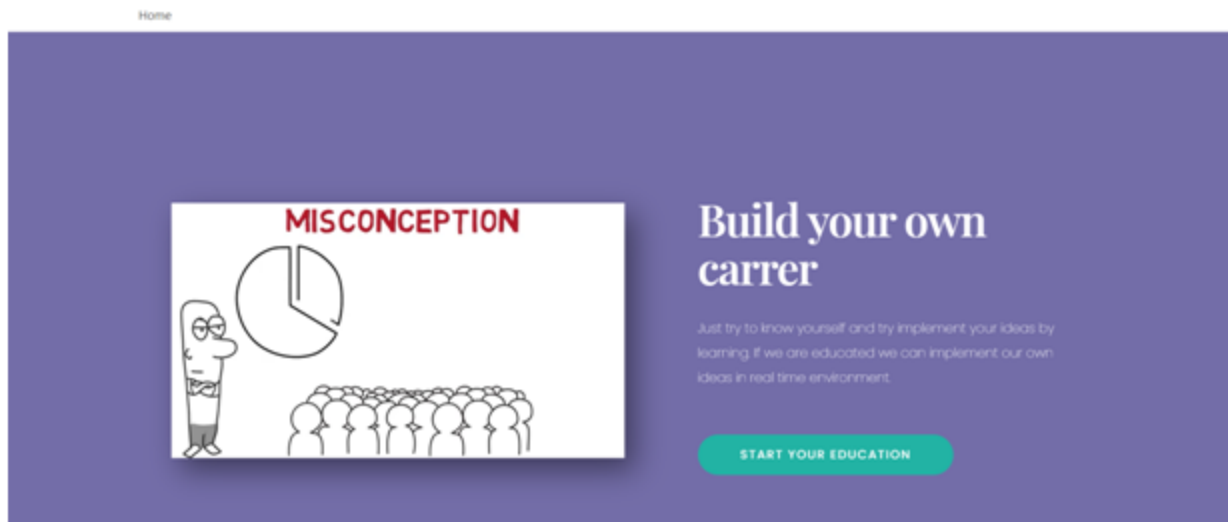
Home

MISCONCEPTION

Build your own carrer

Just try to know yourself and try implement your ideas by learning. If we are educated we can implement our own ideas in real time environment.

START YOUR EDUCATION